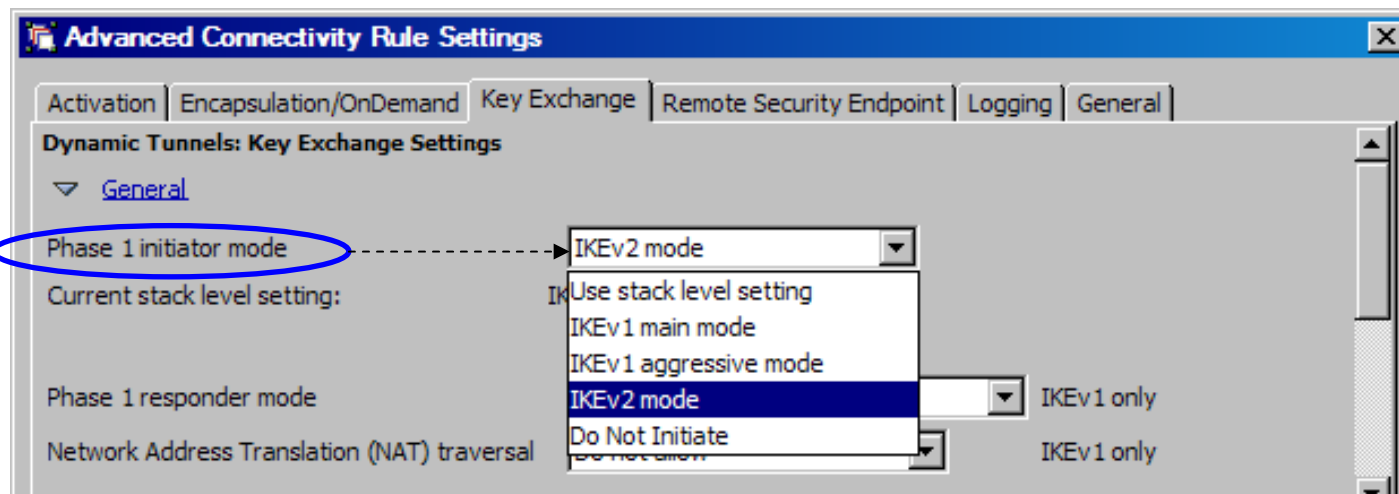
Advanced Connectivity Rule Settings

Activation | Encapsulation/OnDemand | Key Exchange | Remote Security Endpoint | Logging | General

Dynamic Tunnels: Key Exchange Settings

General

Phase 1 initiator mode
IKEv2 mode

Current stack level setting: IK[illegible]

Use stack level setting
IKEv1 main mode
IKEv1 aggressive mode
IKEv2 mode
Do Not Initiate

Phase 1 responder mode IKEv1 only

Network Address Translation (NAT) traversal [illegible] IKEv1 only